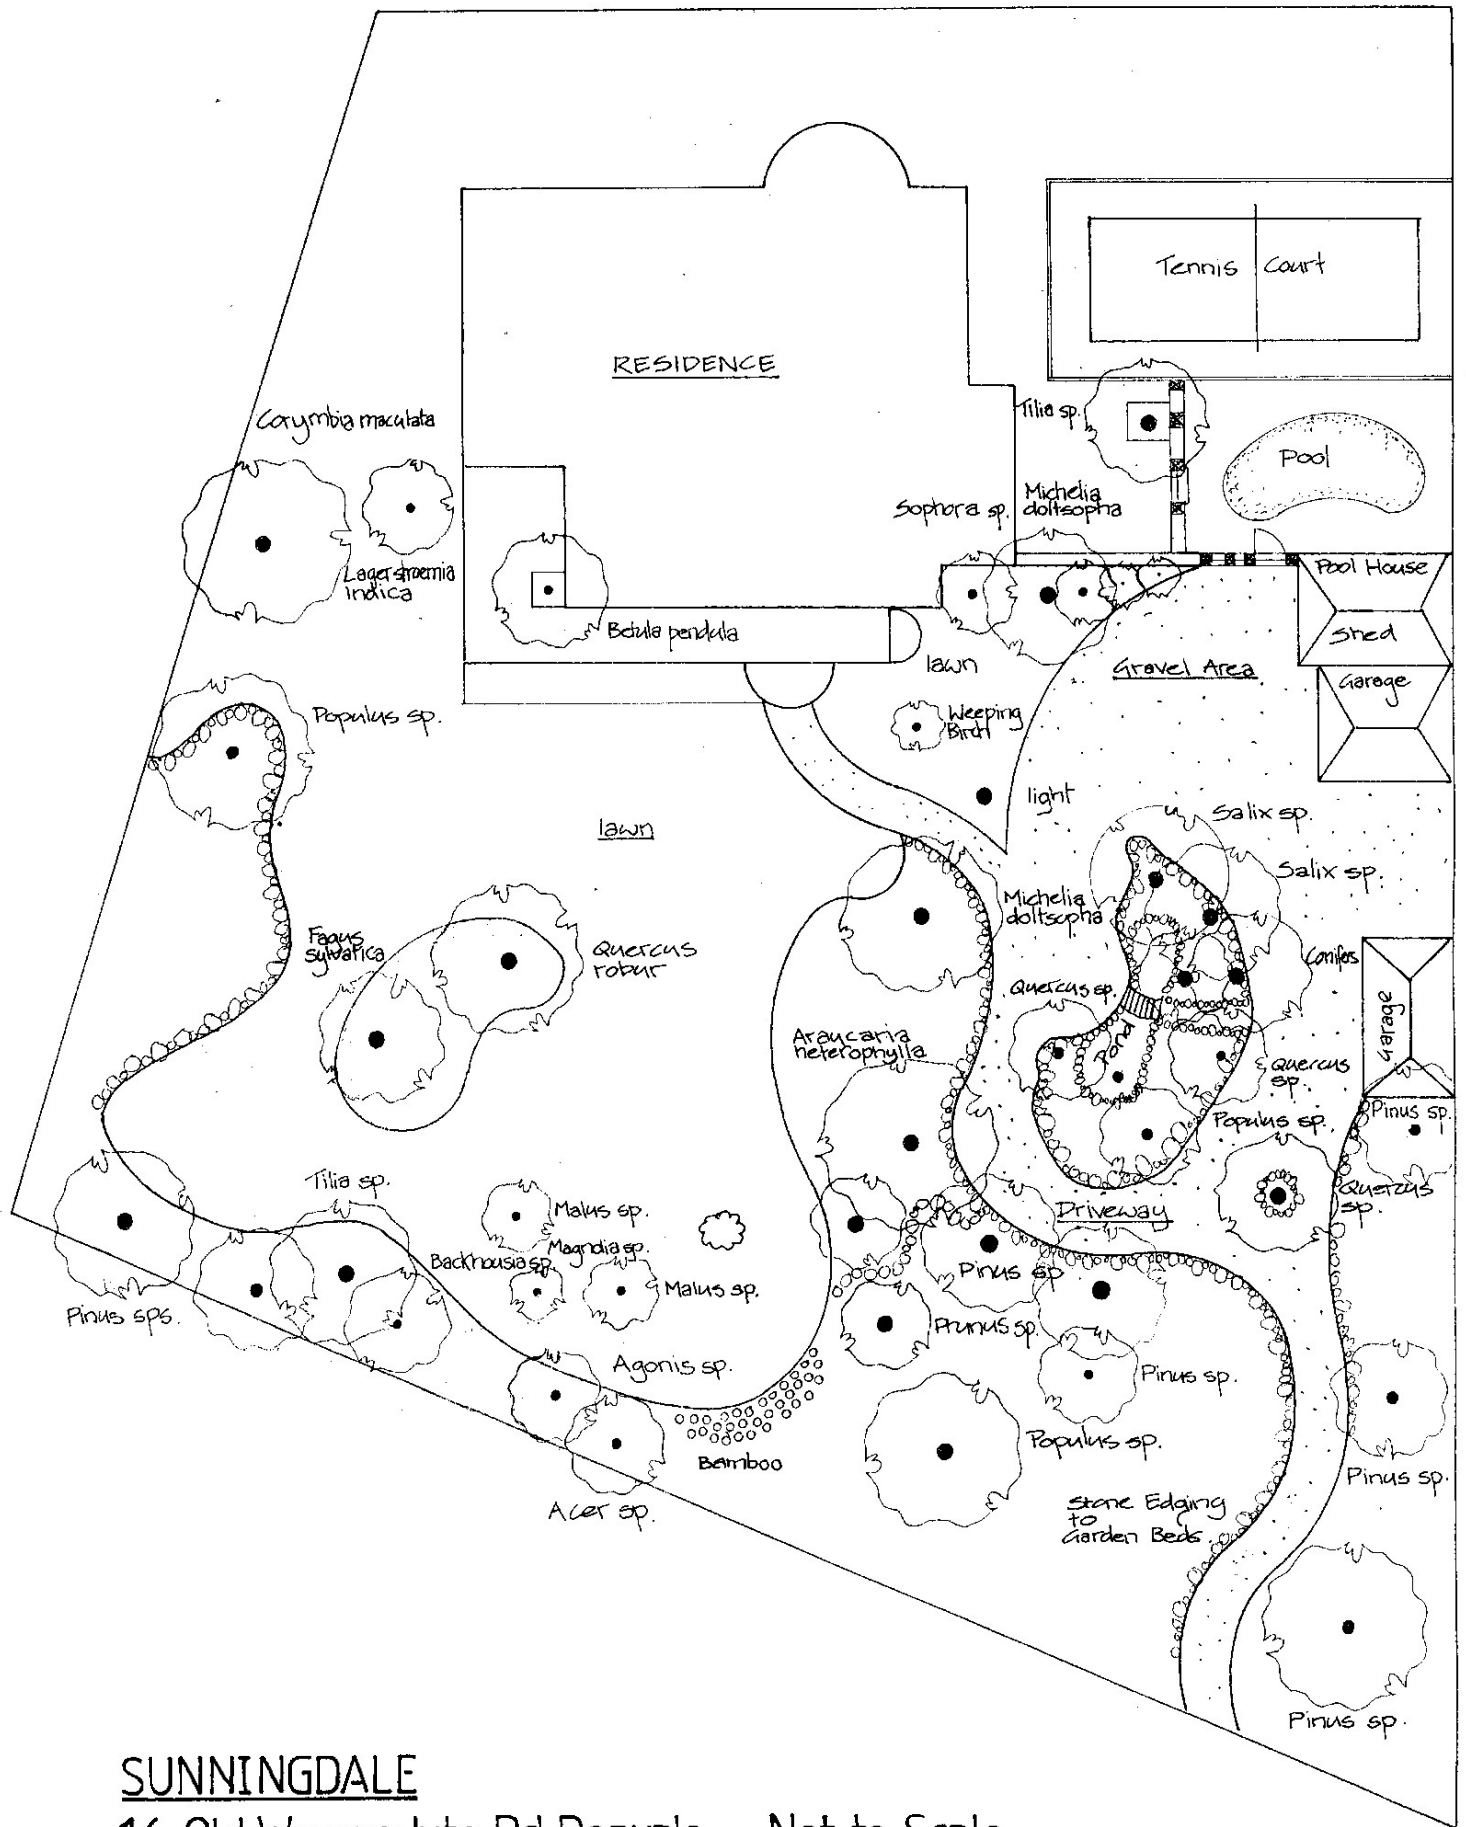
Tennis Court

RESIDENCE

Corymbia maculata

Tilia sp.

Pool

Sophora sp.

Michelia doltsopha

Lagerstroemia indica

Pool House

Shed

Betula pendula

lawn

Gravel Area

Garage

Populus sp.

Weeping Birch

light

Salix sp.

lawn

Salix sp.

Michelia doltsopha

Fagus sylvatica

Quercus robur

Conifers

Quercus sp.

Garage

Pond

Araucaria heterophylla

Quercus sp.

Populus sp.

Pinus sp.

Quercus sp.

Tilia sp.

Driveway

Malus sp.

Magnolia sp.

Backhousia sp.

Pinus sp.

Malus sp.

Pinus sps.

Prunus sp.

Agonis sp.

Pinus sp.

Populus sp.

Bamboo

Pinus sp.

Acer sp.

Stone Edging to Garden Beds

Pinus sp.

SUNNINGDALE

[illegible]